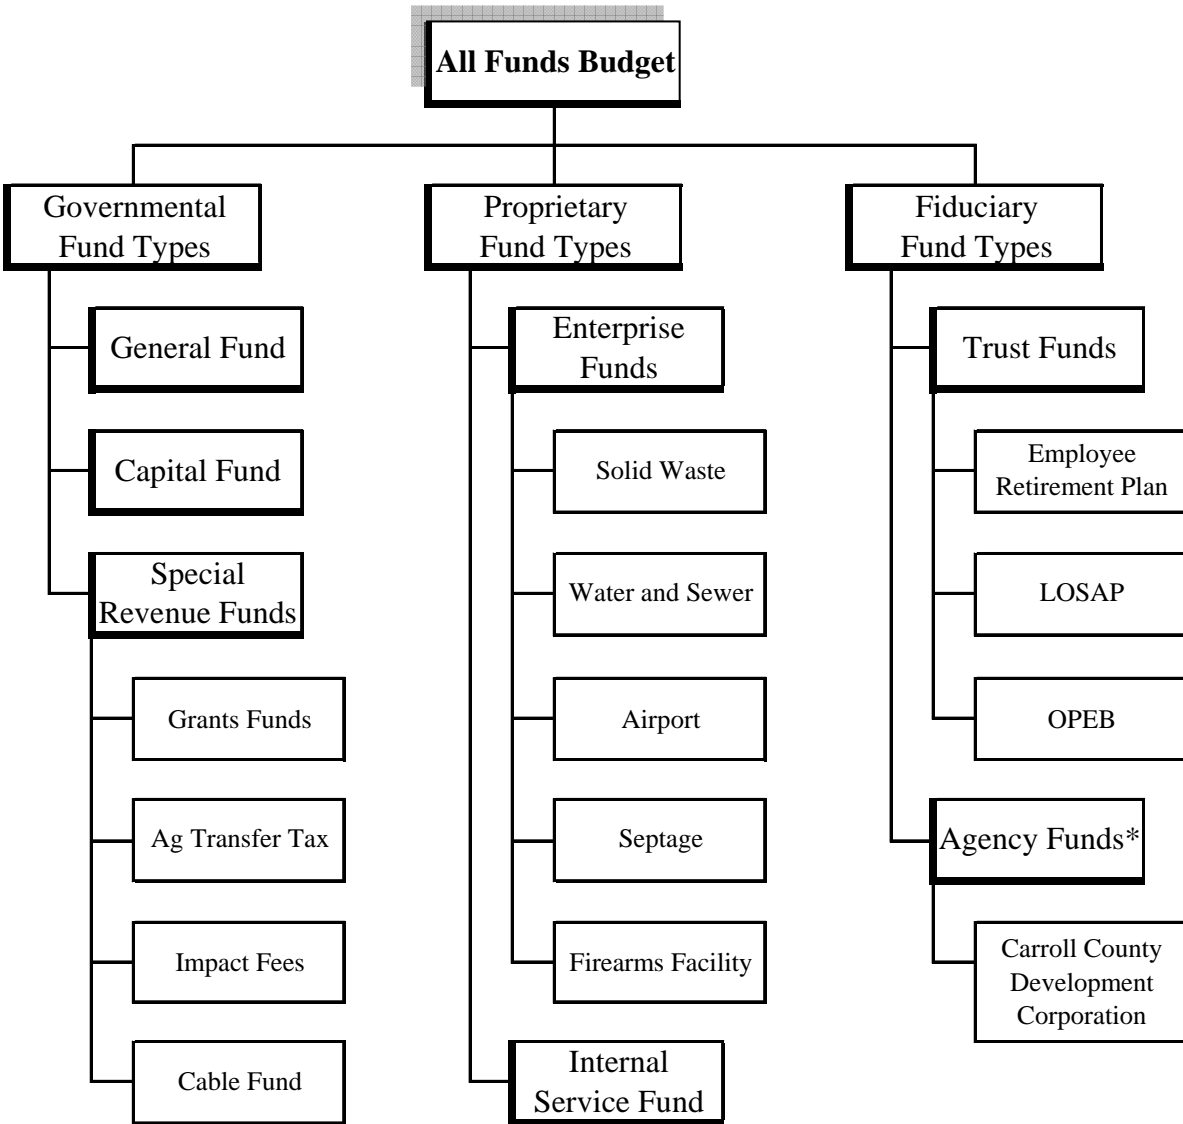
All Funds Budget

Governmental Fund Types

General Fund

Capital Fund

Special Revenue Funds

Grants Funds

Ag Transfer Tax

Impact Fees

Cable Fund

Proprietary Fund Types

Enterprise Funds

Solid Waste

Water and Sewer

Airport

Septage

Firearms Facility

Internal Service Fund

Fiduciary Fund Types

Trust Funds

Employee Retirement Plan

LOSAP

OPEB

Agency Funds*

Carroll County Development Corporation